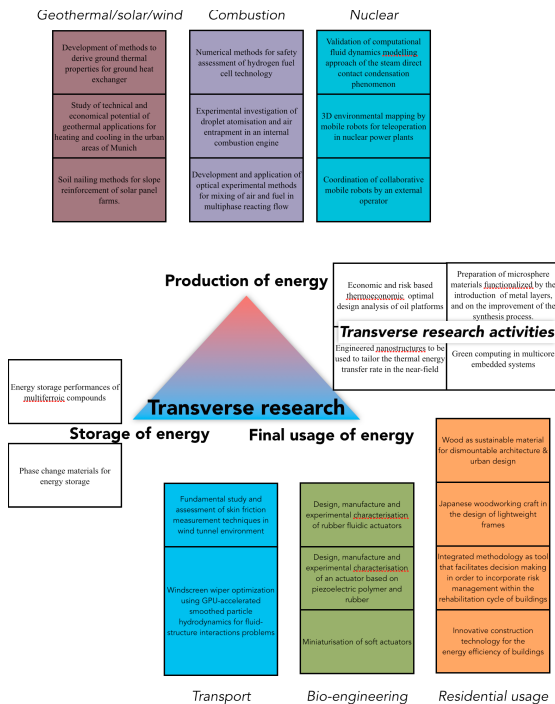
Geothermal/solar/wind

Development of methods to derive ground thermal properties for ground heat exchanger

Study of technical and economical potential of geothermal applications for heating and cooling in the urban areas of Munich

Soil nailing methods for slope reinforcement of solar panel farms.

Combustion

Numerical methods for safety assessment of hydrogen fuel cell technology

Experimental investigation of droplet atomisation and air entrapment in an internal combustion engine

Development and application of optical experimental methods for mixing of air and fuel in multiphase reacting flow

Nuclear

Validation of computational fluid dynamics modelling approach of the steam direct contact condensation phenomenon

3D environmental mapping by mobile robots for teleoperation in nuclear power plants

Coordination of collaborative mobile robots by an external operator

Production of energy

Economic and risk based thermoeconomic optimal design analysis of oil platforms

Preparation of microsphere materials functionalized by the introduction of metal layers, and on the improvement of the synthesis process.

Transverse research activities

Engineered nanostructures to be used to tailor the thermal energy transfer rate in the near-field

Green computing in multicore embedded systems

Energy storage performances of multiferroic compounds

Transverse research

Storage of energy

Final usage of energy

Phase change materials for energy storage

Fundamental study and assessment of skin friction measurement techniques in wind tunnel environment

Windscreen wiper optimization using GPU-accelerated smoothed particle hydrodynamics for fluid-structure interactions problems

Transport

Design, manufacture and experimental characterisation of rubber fluidic actuators

Design, manufacture and experimental characterisation of an actuator based on piezoelectric polymer and rubber

Miniaturisation of soft actuators

Bio-engineering

Wood as sustainable material for dismountable architecture & urban design

Japanese woodworking craft in the design of lightweight frames

Integrated methodology as tool that facilitates decision making in order to incorporate risk management within the rehabilitation cycle of buildings

Innovative construction technology for the energy efficiency of buildings

Residential usage